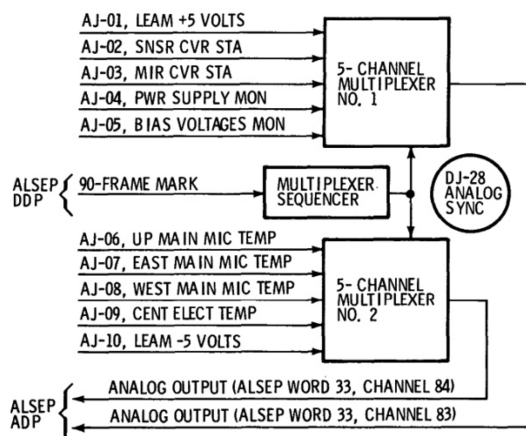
AJ-01, LEAM +5 VOLTS
AJ-02, SNSR CVR STA
AJ-03, MIR CVR STA
AJ-04, PWR SUPPLY MON
AJ-05, BIAS VOLTAGES MON

5- CHANNEL MULTIPLEXER NO. 1

ALSEP DDP
90-FRAME MARK

MULTIPLEXER SEQUENCER

DJ-28 ANALOG SYNC

AJ-06, UP MAIN MIC TEMP
AJ-07, EAST MAIN MIC TEMP
AJ-08, WEST MAIN MIC TEMP
AJ-09, CENT ELECT TEMP
AJ-10, LEAM -5 VOLTS

5- CHANNEL MULTIPLEXER NO. 2

ALSEP ADP
ANALOG OUTPUT (ALSEP WORD 33, CHANNEL 84)
ANALOG OUTPUT (ALSEP WORD 33, CHANNEL 83)